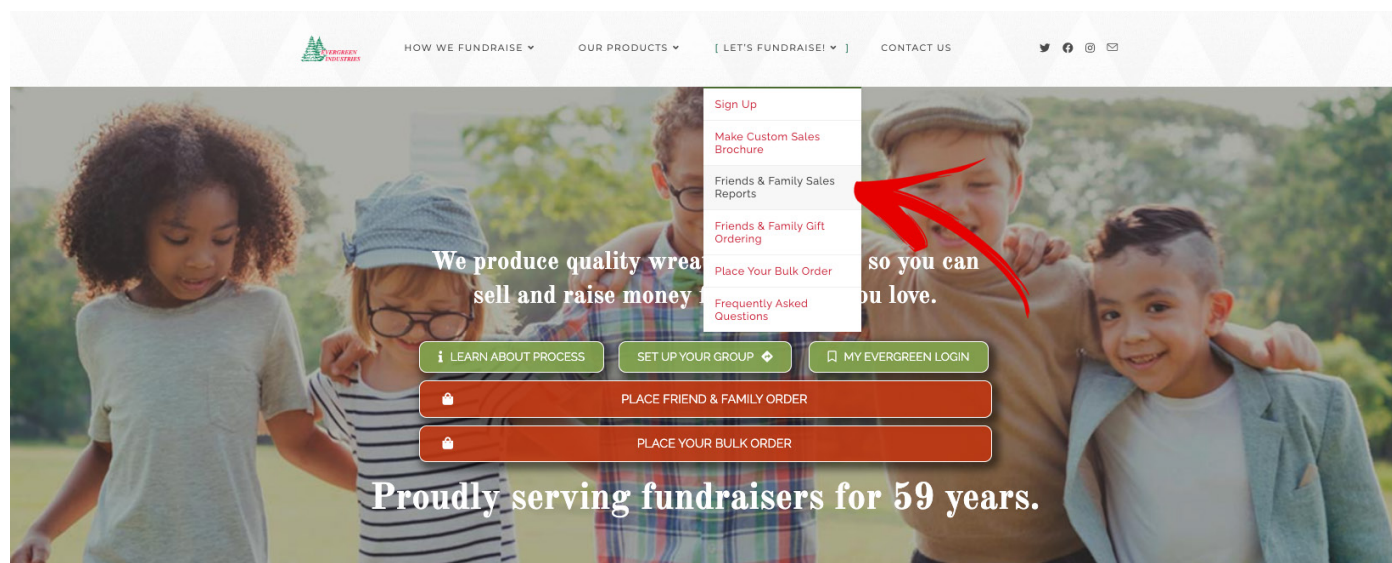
EVERGREEN INDUSTRIES

HOW WE FUNDRAISE

OUR PRODUCTS

[ LET'S FUNDRAISE! ]

CONTACT US

Sign Up

Make Custom Sales Brochure

Friends & Family Sales Reports

Friends & Family Gift Ordering

Place Your Bulk Order

Frequently Asked Questions

We produce quality wreat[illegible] so you can sell and raise money f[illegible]ou love.

LEARN ABOUT PROCESS

SET UP YOUR GROUP

MY EVERGREEN LOGIN

PLACE FRIEND & FAMILY ORDER

PLACE YOUR BULK ORDER

Proudly serving fundraisers for 59 years.